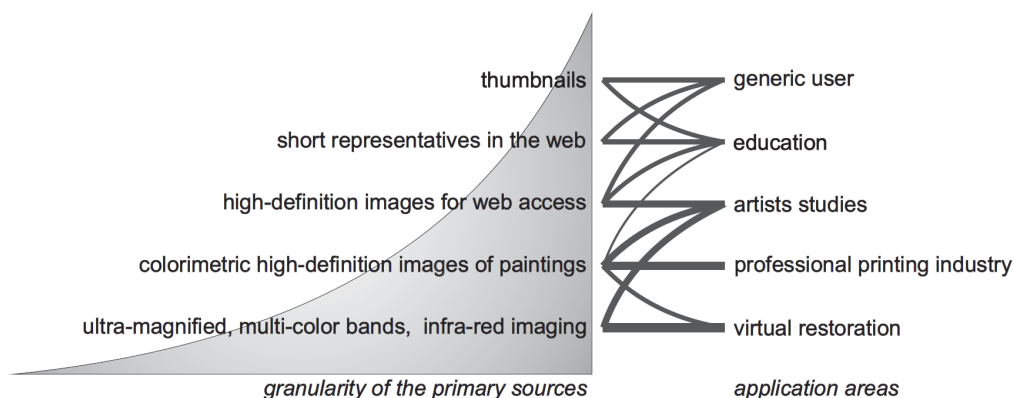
thumbnails

short representatives in the web

high-definition images for web access

colorimetric high-definition images of paintings

ultra-magnified, multi-color bands, infra-red imaging

generic user

education

artists studies

professional printing industry

virtual restoration

granularity of the primary sources

application areas